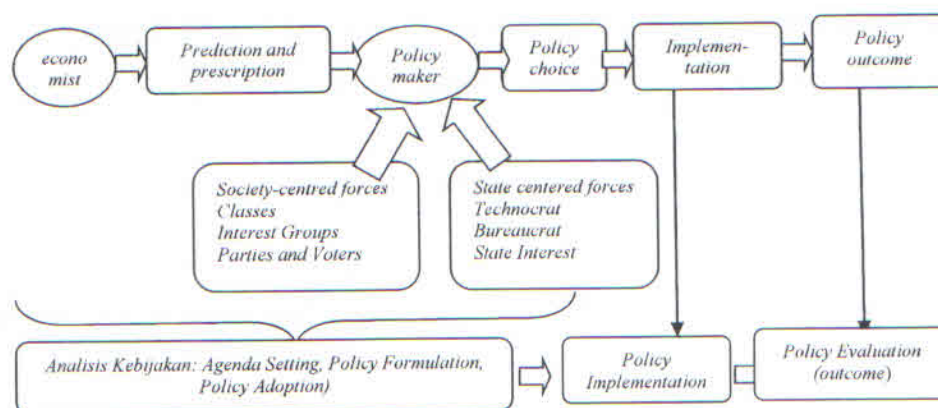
econo mist

Prediction and prescription

Policy maker

Policy choice

Implementation

Policy outcome

Society-centred forces
Classes
Interest Groups
Parties and Voters

State centered forces
Technocrat
Bureaucrat
State Interest

Analisis Kebijakan: Agenda Setting, Policy Formulation, Policy Adoption)

Policy Implementation

Policy Evaluation (outcome)